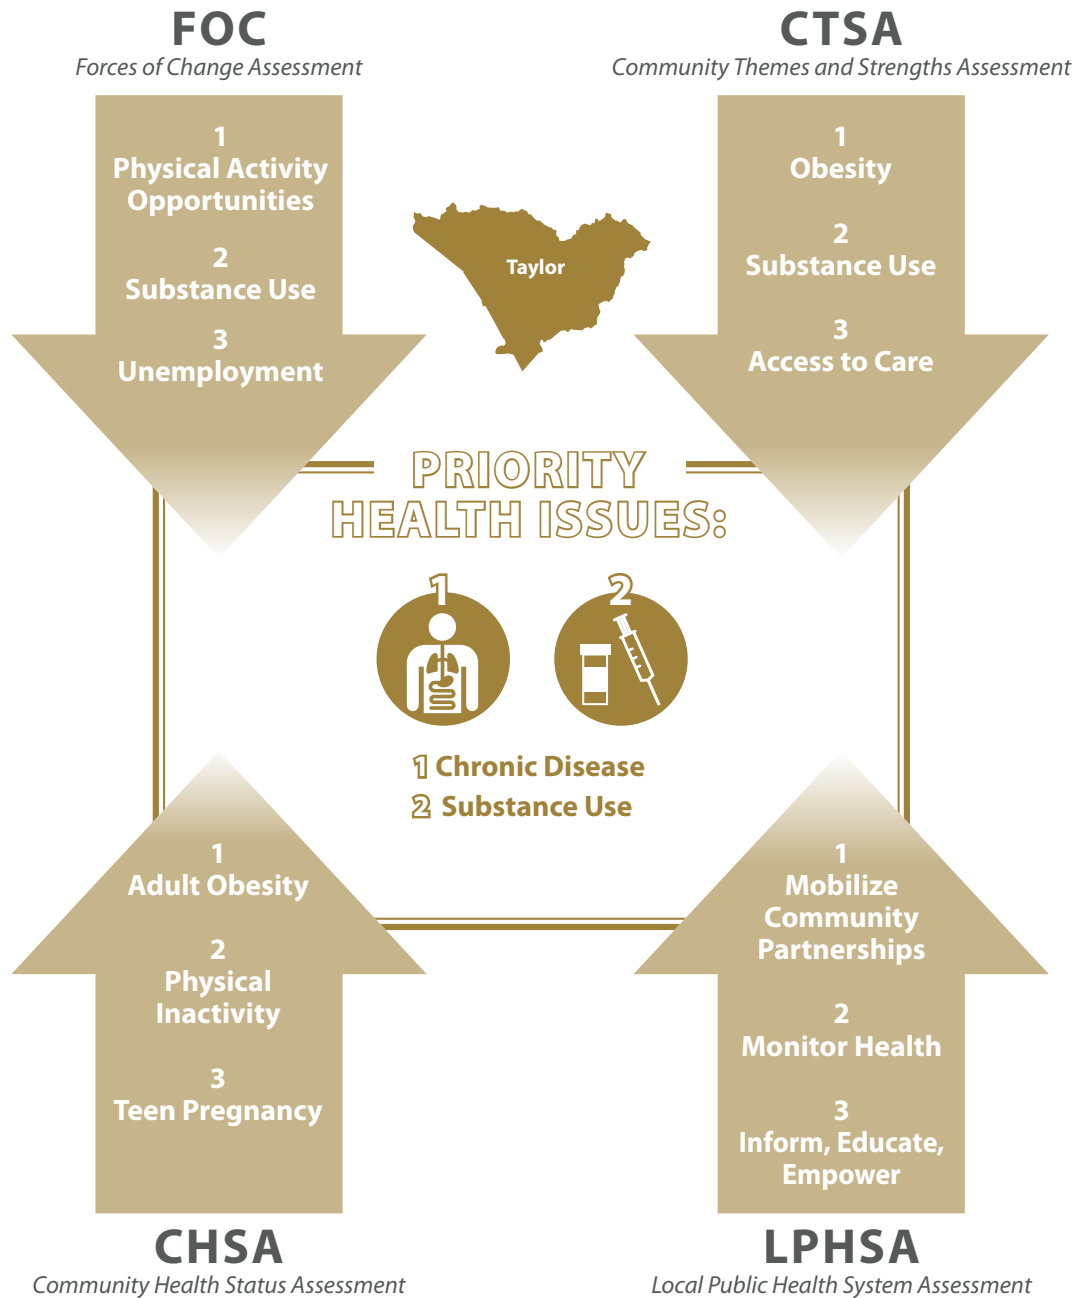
FOC
Forces of Change Assessment

1
Physical Activity Opportunities

2
Substance Use

3
Unemployment

CTSA
Community Themes and Strengths Assessment

1
Obesity

2
Substance Use

3
Access to Care

Taylor

PRIORITY HEALTH ISSUES:

1

2

1 Chronic Disease
2 Substance Use

1
Adult Obesity

2
Physical Inactivity

3
Teen Pregnancy

CHSA
Community Health Status Assessment

1
Mobilize Community Partnerships

2
Monitor Health

3
Inform, Educate, Empower

LPHSA
Local Public Health System Assessment